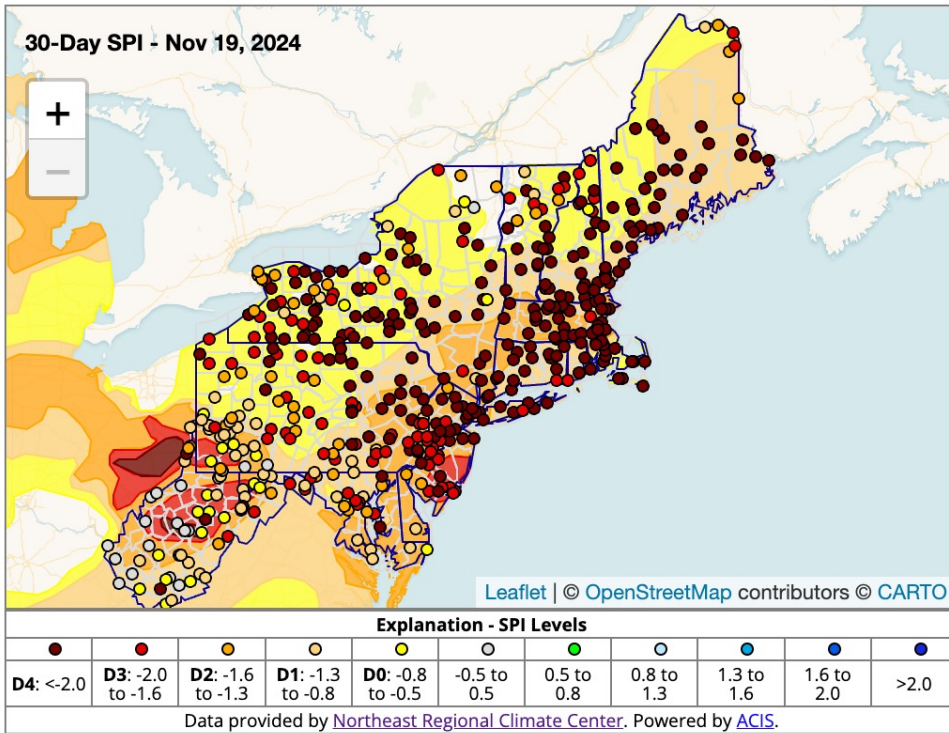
30-Day SPI - Nov 19, 2024

+

−

Leaflet | © OpenStreetMap contributors © CARTO

Explanation - SPI Levels

| | | | | | | | | | |
|---|---|---|---|---|---|---|---|---|---|
| **D4**: <-2.0 | **D3**: -2.0 to -1.6 | **D2**: -1.6 to -1.3 | **D1**: -1.3 to -0.8 | **D0**: -0.8 to -0.5 | -0.5 to 0.5 | 0.5 to 0.8 | 0.8 to 1.3 | 1.3 to 1.6 | 1.6 to 2.0 | >2.0 |

Data provided by Northeast Regional Climate Center. Powered by ACIS.